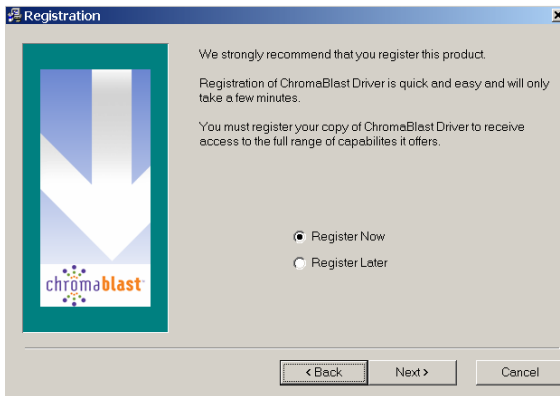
Registration

chromablast

We strongly recommend that you register this product.

Registration of ChromaBlast Driver is quick and easy and will only take a few minutes.

You must register your copy of ChromaBlast Driver to receive access to the full range of capabilites it offers.

Register Now

Register Later

< Back

Next >

Cancel